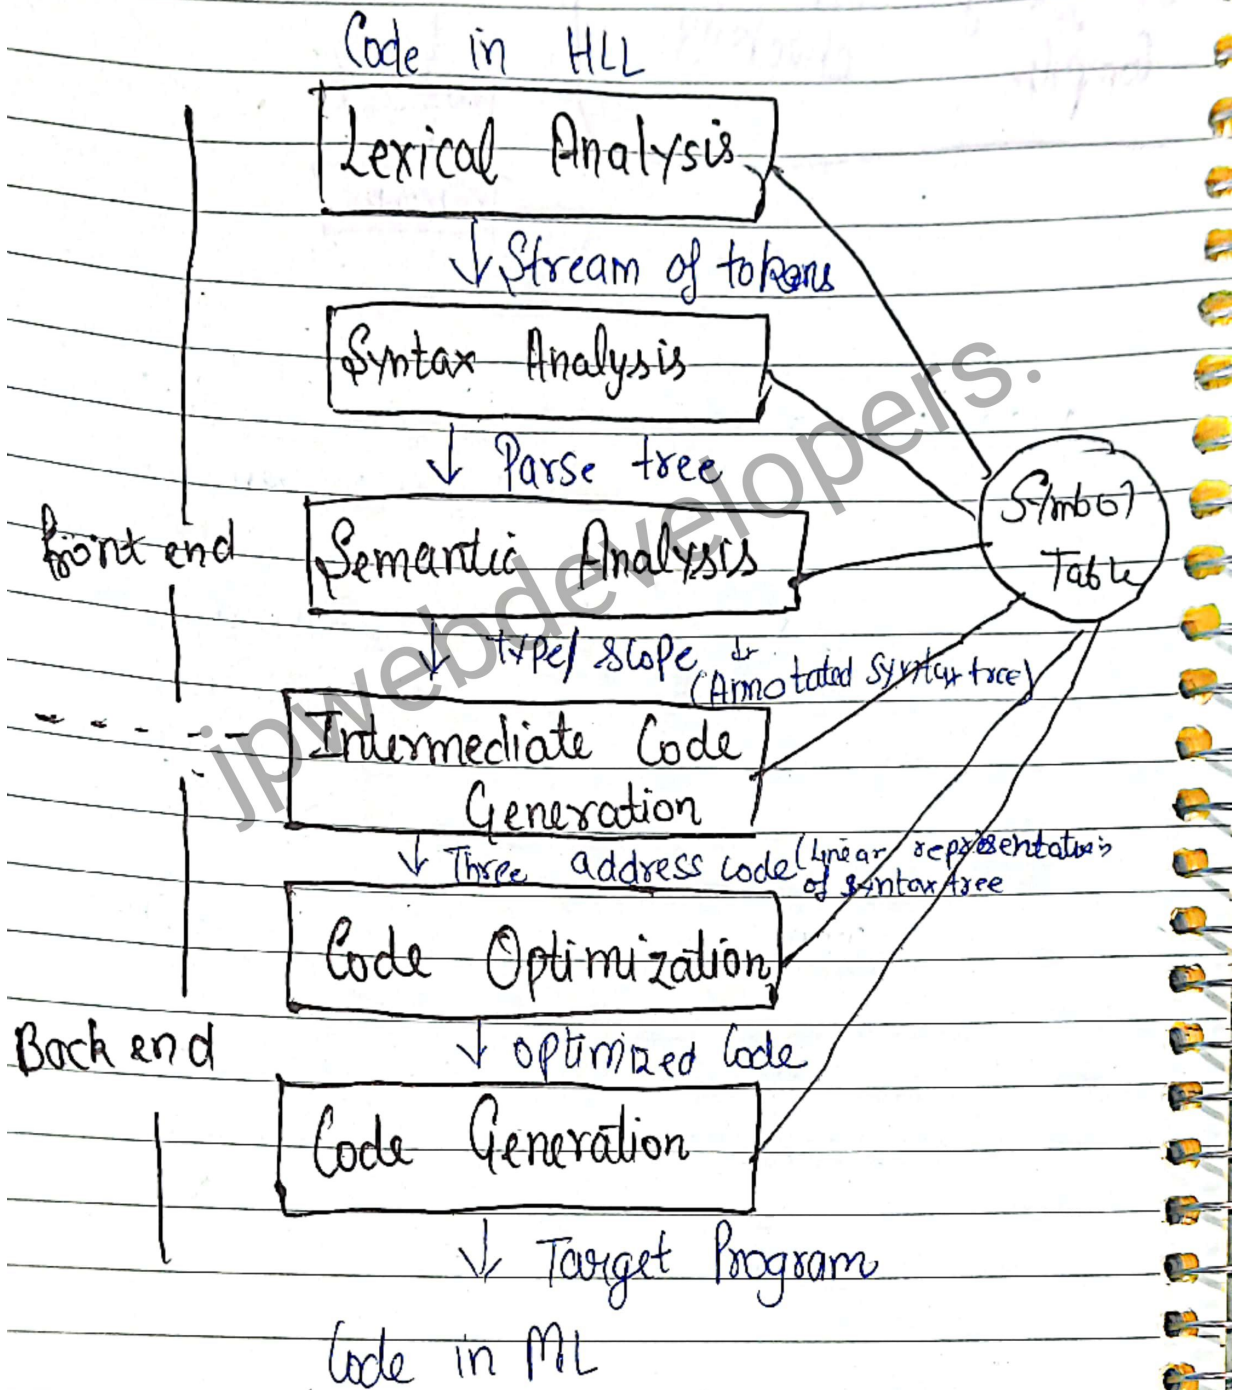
Code in HLL

Lexical Analysis

↓ Stream of tokens

Syntax Analysis

↓ Parse tree

front end

Semantic Analysis

↓ type/ scope & (Annotated Syntax tree)

Intermediate Code Generation

↓ Three address code (linear representation of syntax tree)

Code Optimization

Back end

↓ optimized code

Code Generation

↓ Target Program

Code in ML

Symbol Table

jpwebdevelopers.